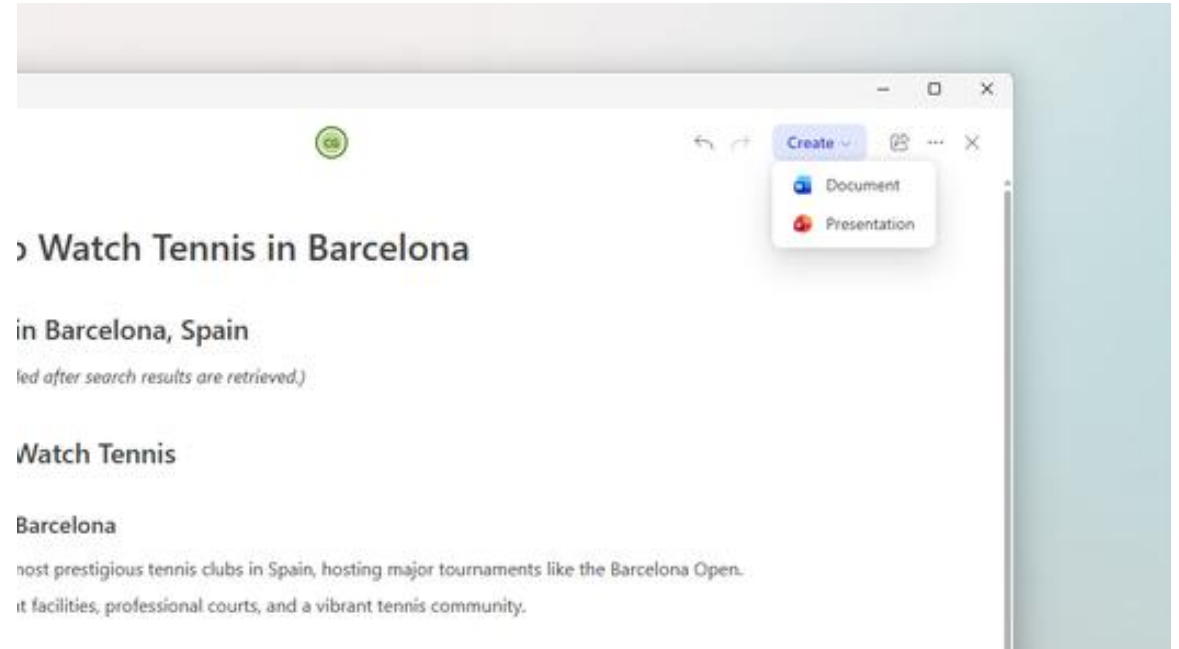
CG

Create

Document

Presentation

› Watch Tennis in Barcelona

in Barcelona, Spain

led after search results are retrieved.)

Watch Tennis

Barcelona

nost prestigious tennis clubs in Spain, hosting major tournaments like the Barcelona Open.

ıt facilities, professional courts, and a vibrant tennis community.